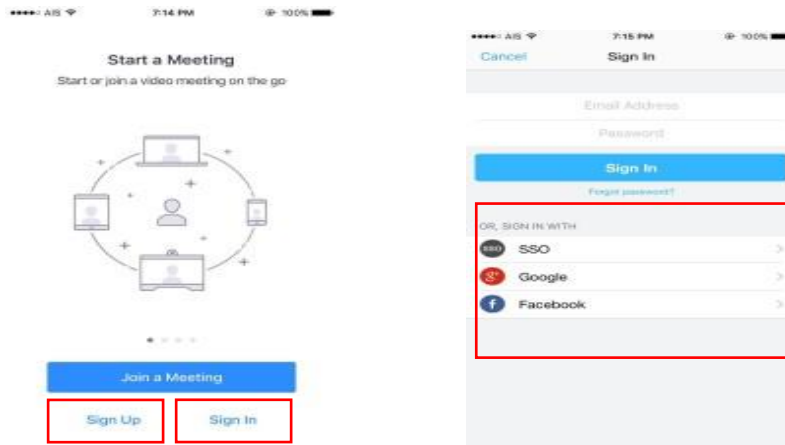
AIS 7:14 PM 100%

Start a Meeting

Start or join a video meeting on the go

Join a Meeting

Sign Up

Sign In

AIS 7:15 PM 100%

Cancel

Sign In

Email Address

Password

Sign In

Forgot password?

OR, SIGN IN WITH

SSO

SSO

Google

Facebook